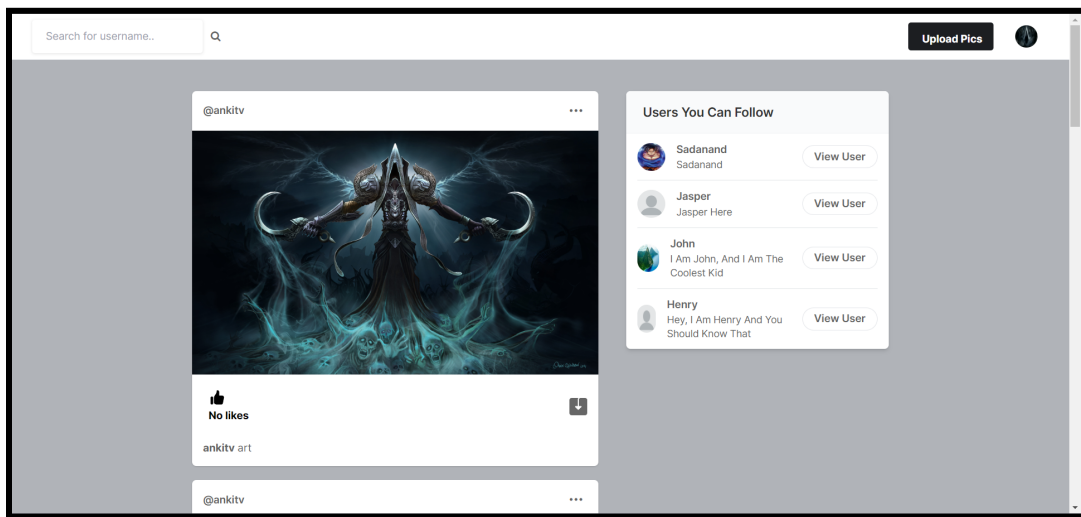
Search for username..

Upload Pics

@ankitv

No likes

ankitv art

@ankitv

Users You Can Follow

Sadanand
Sadanand
View User

Jasper
Jasper Here
View User

John
I Am John, And I Am The Coolest Kid
View User

Henry
Hey, I Am Henry And You Should Know That
View User